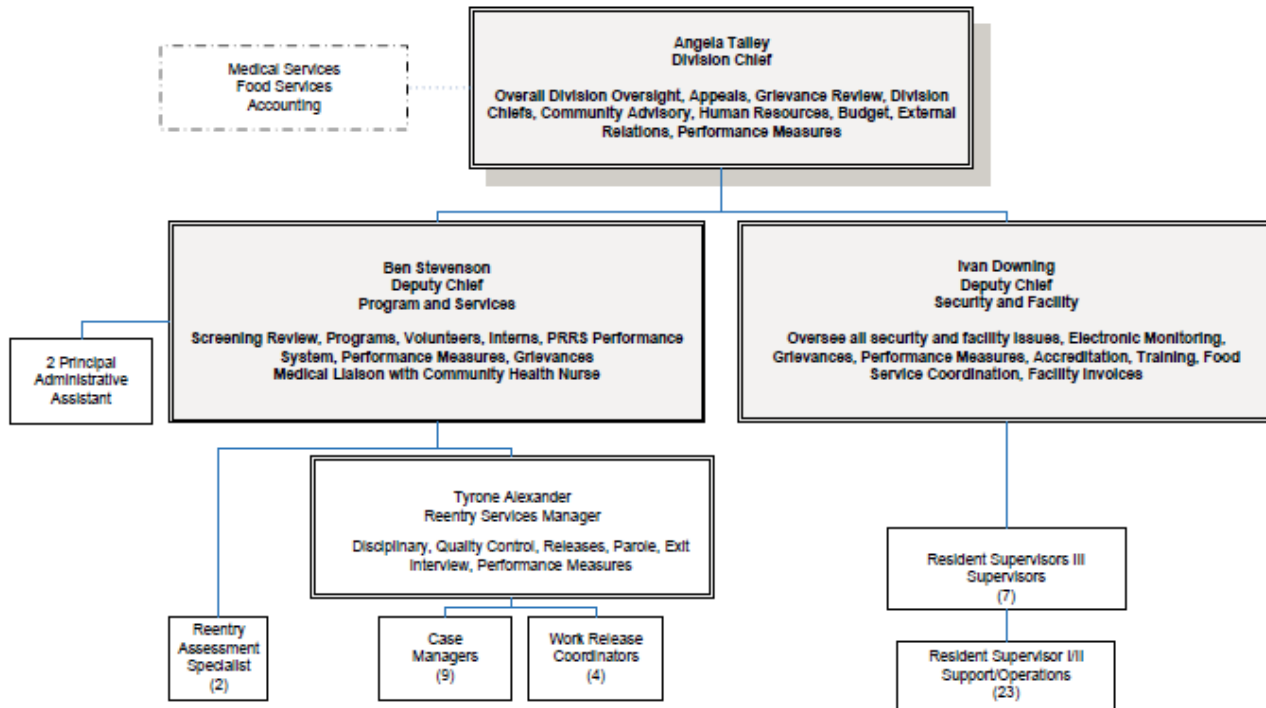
Medical Services
Food Services
Accounting

Angela Talley
Division Chief

Overall Division Oversight, Appeals, Grievance Review, Division Chiefs, Community Advisory, Human Resources, Budget, External Relations, Performance Measures

Ben Stevenson
Deputy Chief
Program and Services

Screening Review, Programs, Volunteers, Interns, PRRS Performance System, Performance Measures, Grievances
Medical Liaison with Community Health Nurse

Ivan Downing
Deputy Chief
Security and Facility

Oversee all security and facility issues, Electronic Monitoring, Grievances, Performance Measures, Accreditation, Training, Food Service Coordination, Facility Invoices

2 Principal Administrative Assistant

Tyrone Alexander
Reentry Services Manager

Disciplinary, Quality Control, Releases, Parole, Exit Interview, Performance Measures

Resident Supervisors III
Supervisors
(7)

Reentry Assessment Specialist
(2)

Case Managers
(9)

Work Release Coordinators
(4)

Resident Supervisor I/II
Support/Operations
(23)